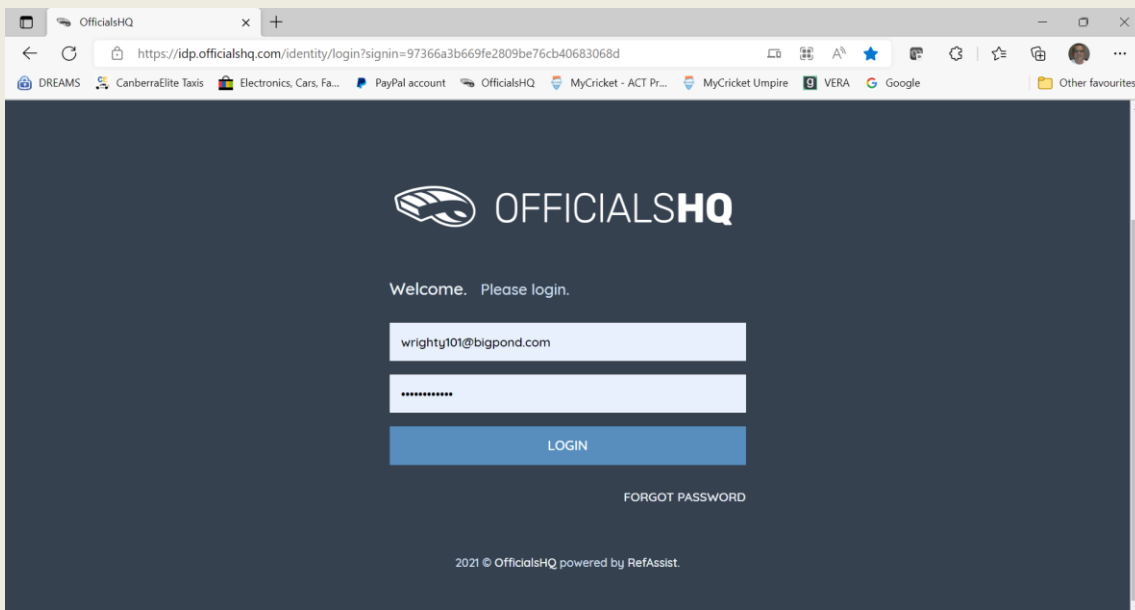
OfficialsHQ

https://idp.officialshq.com/identity/login?signin=97366a3b669fe2809be76cb40683068d

DREAMS CanberraElite Taxis Electronics, Cars, Fa... PayPal account OfficialsHQ MyCricket - ACT Pr... MyCricket Umpire VERA Google Other favourites

OFFICIALSHQ

Welcome. Please login.

wrighty101@bigpond.com

••••••••••••

LOGIN

FORGOT PASSWORD

2021 © OfficialsHQ powered by RefAssist.